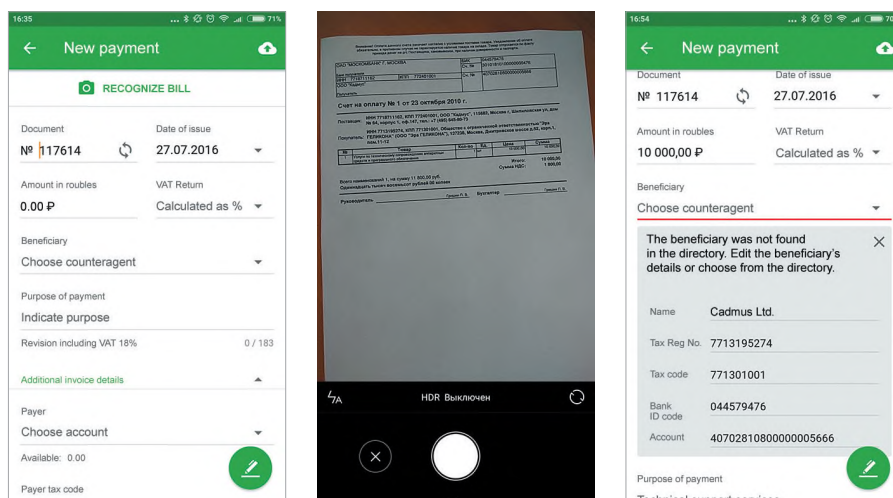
16:35 71%

New payment

RECOGNIZE BILL

Document
№ 117614

Date of issue
27.07.2016

Amount in roubles
0.00 ₽

VAT Return
Calculated as %

Beneficiary
Choose counteragent

Purpose of payment
Indicate purpose

Revision including VAT 18%
0 / 183

Additional invoice details

Payer
Choose account

Available: 0.00

Payer tax code

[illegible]

Счет на оплату № 1 от 23 октября 2010 г.

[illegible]

HDR Выключен

16:54 70

New payment

Document
№ 117614

Date of issue
27.07.2016

Amount in roubles
10 000,00 ₽

VAT Return
Calculated as %

Beneficiary
Choose counteragent

The beneficiary was not found in the directory. Edit the beneficiary's details or choose from the directory.

Name Cadmus Ltd.

Tax Reg No. 7713195274

Tax code 771301001

Bank ID code 044579476

Account 40702810800000005666

Purpose of payment

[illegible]